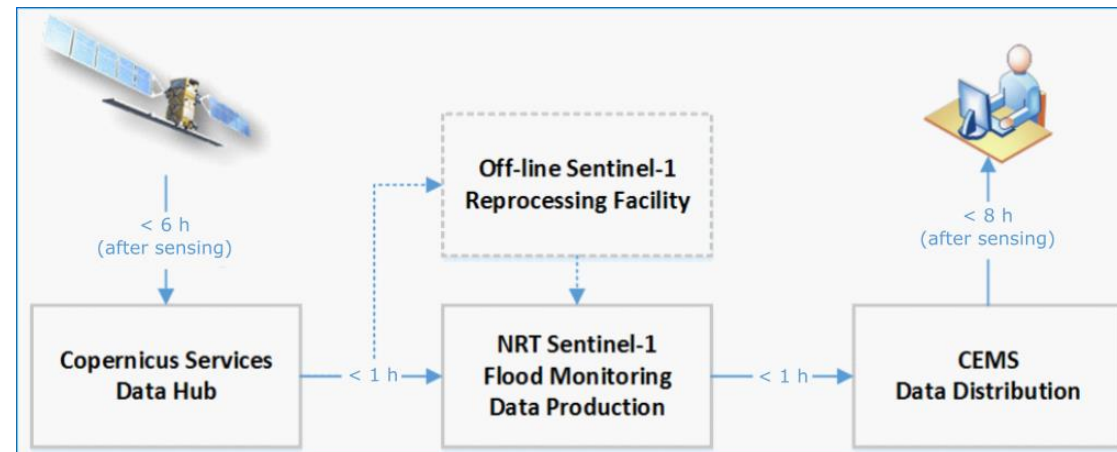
< 6 h
(after sensing)

Off-line Sentinel-1
Reprocessing Facility

< 8 h
(after sensing)

Copernicus Services
Data Hub

< 1 h

NRT Sentinel-1
Flood Monitoring
Data Production

< 1 h

CEMS
Data Distribution